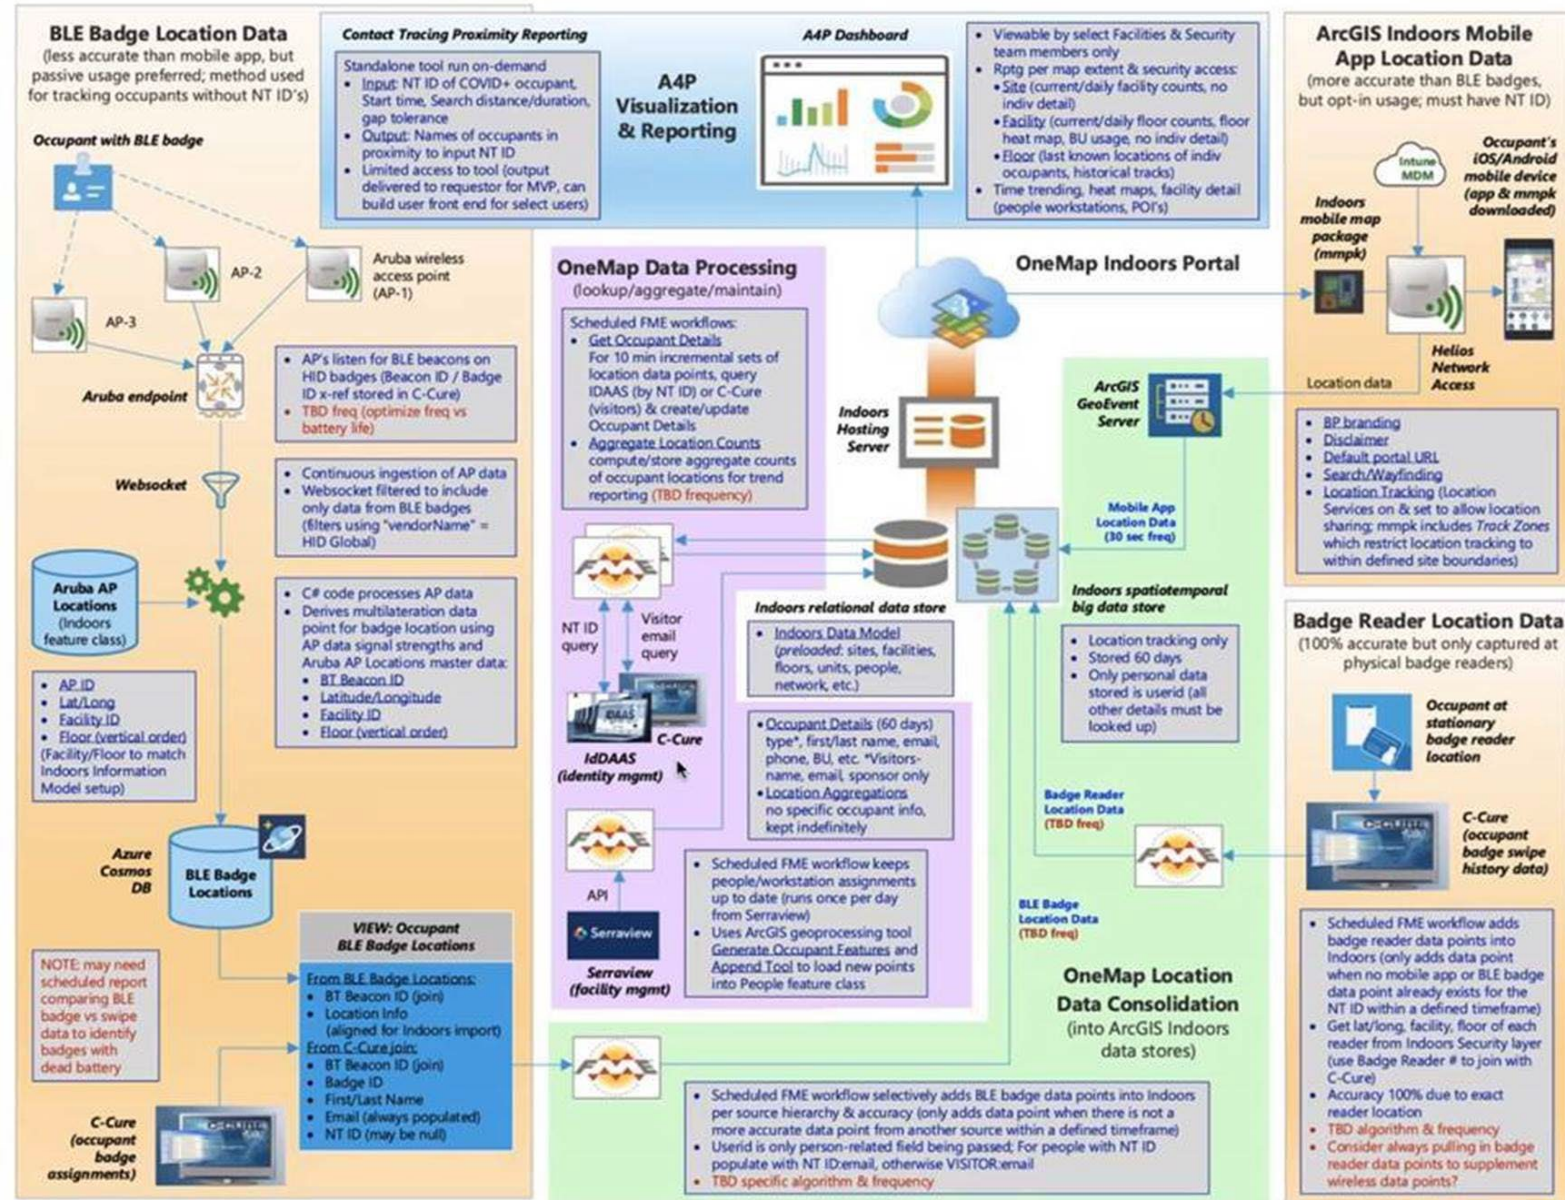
BLE Badge Location Data
(less accurate than mobile app, but passive usage preferred; method used for tracking occupants without NT ID's)

Occupant with BLE badge

AP-2

Aruba wireless access point (AP-1)

AP-3

Aruba endpoint

AP's listen for BLE beacons on HID badges (Beacon ID / Badge ID x-ref stored in C-Cure)
TBD freq (optimize freq vs battery life)

Websocket

Continuous ingestion of AP data
Websocket filtered to include only data from BLE badges (filters using "vendorName" = HID Global)

Aruba AP Locations (Indoors feature class)

C# code processes AP data
Derives multilateration data point for badge location using AP data signal strengths and Aruba AP Locations master data:
BT Beacon ID
Latitude/Longitude
Facility ID
Floor (vertical order)

AP ID
Lat/Long
Facility ID
Floor (vertical order)
(Facility/Floor to match Indoors Information Model setup)

Azure Cosmos DB

BLE Badge Locations

NOTE: may need scheduled report comparing BLE badge vs swipe data to identify badges with dead battery

VIEW: Occupant BLE Badge Locations
From BLE Badge Locations:
BT Beacon ID (join)
Location Info (aligned for Indoors import)
From C-Cure join:
BT Beacon ID (join)
Badge ID
First/Last Name
Email (always populated)
NT ID (may be null)

C-Cure (occupant badge assignments)

Contact Tracing Proximity Reporting
Standalone tool run on-demand
Input: NT ID of COVID+ occupant, Start time, Search distance/duration, gap tolerance
Output: Names of occupants in proximity to input NT ID
Limited access to tool (output delivered to requestor for MVP, can build user front end for select users)

A4P Visualization & Reporting

A4P Dashboard

Viewable by select Facilities & Security team members only
Rptg per map extent & security access:
Site (current/daily facility counts, no indiv detail)
Facility (current/daily floor counts, floor heat map, BU usage, no indiv detail)
Floor (last known locations of indiv occupants, historical tracks)
Time trending, heat maps, facility detail (people workstations, POI's)

OneMap Data Processing
(lookup/aggregate/maintain)

Scheduled FME workflows:
Get Occupant Details
For 10 min incremental sets of location data points, query IDAAS (by NT ID) or C-Cure (visitors) & create/update Occupant Details
Aggregate Location Counts
compute/store aggregate counts of occupant locations for trend reporting (TBD frequency)

NT ID query

Visitor email query

IdDAAS (identity mgmt)

C-Cure

API

Serraview

Serraview (facility mgmt)

OneMap Indoors Portal

Indoors Hosting Server

Indoors relational data store

Indoors Data Model (preloaded: sites, facilities, floors, units, people, network, etc.)

Occupant Details (60 days) type*, first/last name, email, phone, BU, etc. *Visitors-name, email, sponsor only
Location Aggregations no specific occupant info, kept indefinitely

Scheduled FME workflow keeps people/workstation assignments up to date (runs once per day from Serraview)
Uses ArcGIS geoprocessing tool Generate Occupant Features and Append Tool to load new points into People feature class

ArcGIS GeoEvent Server

Mobile App Location Data (30 sec freq)

Indoors spatiotemporal big data store

Location tracking only
Stored 60 days
Only personal data stored is userid (all other details must be looked up)

Badge Reader Location Data (TBD freq)

BLE Badge Location Data (TBD freq)

OneMap Location Data Consolidation
(into ArcGIS Indoors data stores)

Scheduled FME workflow selectively adds BLE badge data points into Indoors per source hierarchy & accuracy (only adds data point when there is not a more accurate data point from another source within a defined timeframe)
Userid is only person-related field being passed; For people with NT ID populate with NT ID:email, otherwise VISITOR:email
TBD specific algorithm & frequency

ArcGIS Indoors Mobile App Location Data
(more accurate than BLE badges, but opt-in usage; must have NT ID)

Intune MDM

Occupant's iOS/Android mobile device (app & mmpk downloaded)

Indoors mobile map package (mmpk)

Helios Network Access

Location data

BP branding
Disclaimer
Default portal URL
Search/Wayfinding
Location Tracking (Location Services on & set to allow location sharing; mmpk includes Track Zones which restrict location tracking to within defined site boundaries)

Badge Reader Location Data
(100% accurate but only captured at physical badge readers)

Occupant at stationary badge reader location

C-Cure (occupant badge swipe history data)

Scheduled FME workflow adds badge reader data points into Indoors (only adds data point when no mobile app or BLE badge data point already exists for the NT ID within a defined timeframe)
Get lat/long, facility, floor of each reader from Indoors Security layer (use Badge Reader # to join with C-Cure)
Accuracy 100% due to exact reader location
TBD algorithm & frequency
Consider always pulling in badge reader data points to supplement wireless data points?